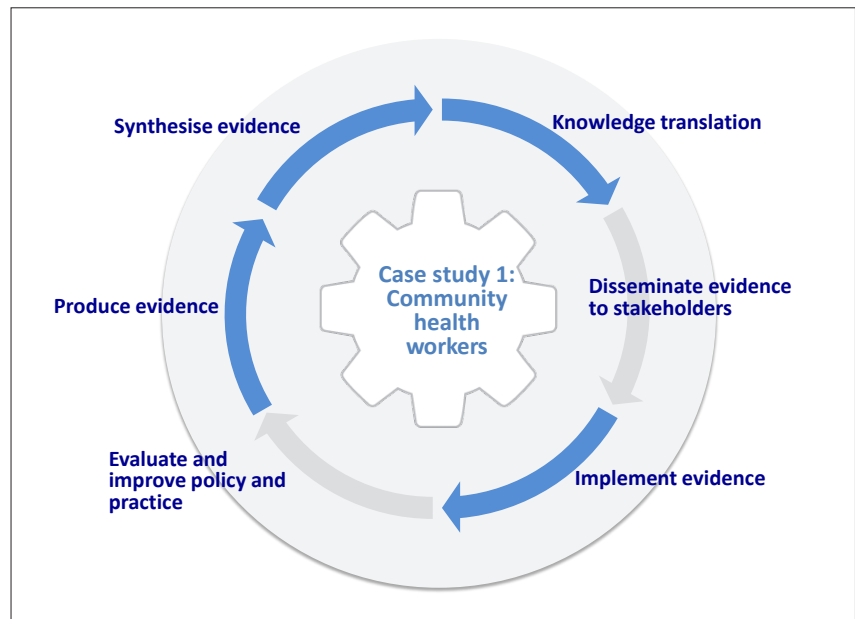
Case study 1: Community health workers

Synthesise evidence

Knowledge translation

Disseminate evidence to stakeholders

Implement evidence

Evaluate and improve policy and practice

Produce evidence